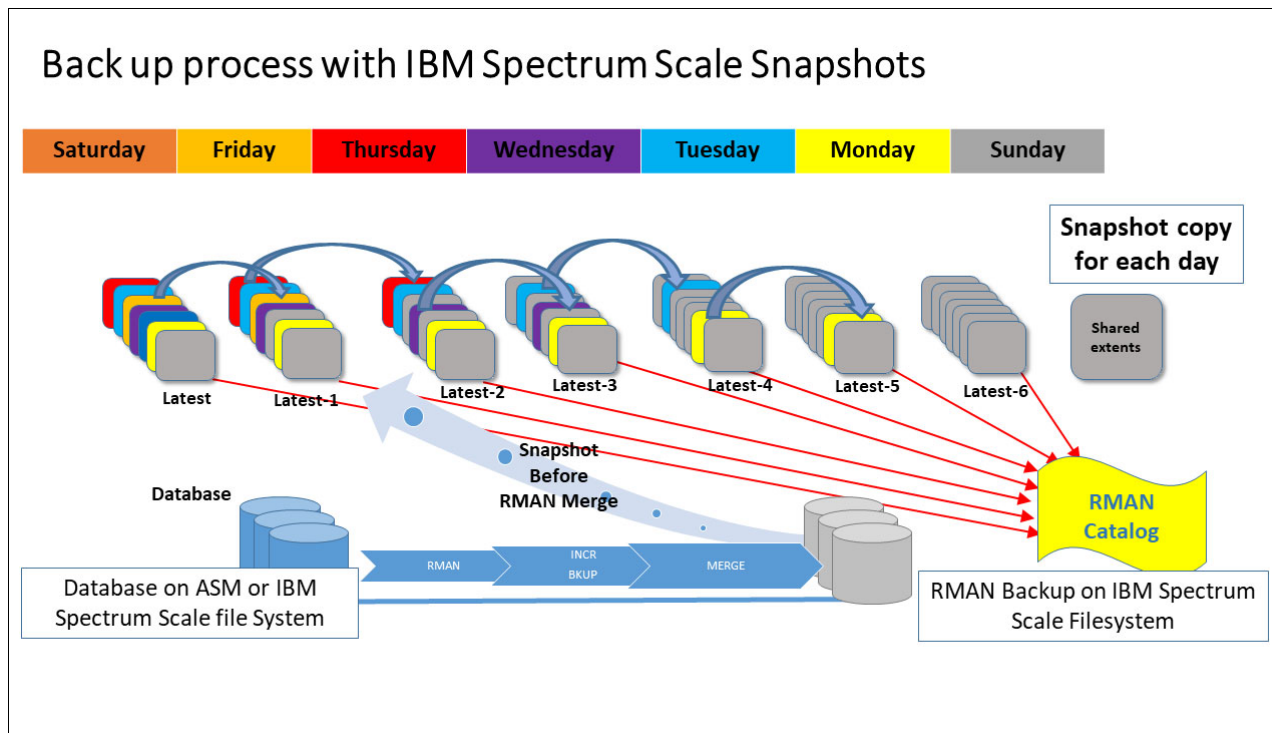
Back up process with IBM Spectrum Scale Snapshots

| Saturday | Friday | Thursday | Wednesday | Tuesday | Monday | Sunday |
|---|---|---|---|---|---|---|

Snapshot copy for each day

Shared extents

Latest

Latest-1

Latest-2

Latest-3

Latest-4

Latest-5

Latest-6

Snapshot Before RMAN Merge

Database

RMAN

INCR BKUP

MERGE

RMAN Catalog

Database on ASM or IBM Spectrum Scale file System

RMAN Backup on IBM Spectrum Scale Filesystem